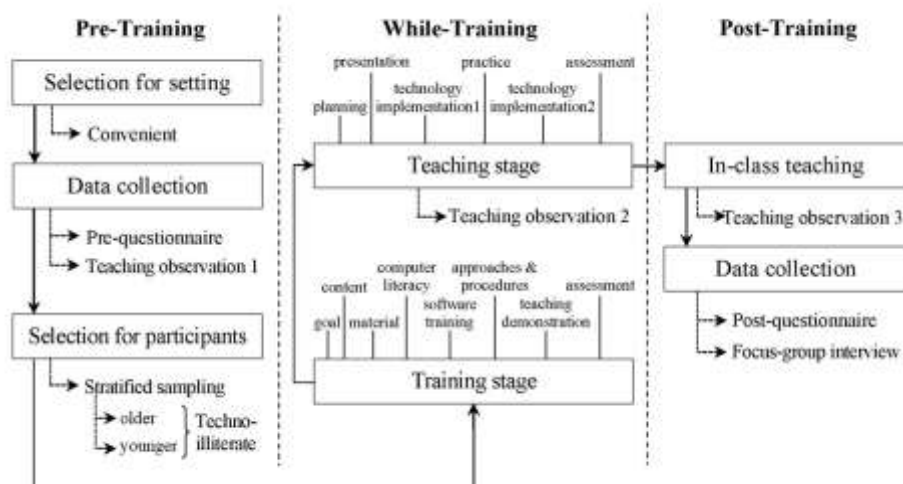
Pre-Training

Selection for setting

Convenient

Data collection

Pre-questionnaire

Teaching observation 1

Selection for participants

Stratified sampling

older

younger

Techno-illiterate

While-Training

presentation

practice

assessment

planning

technology implementation1

technology implementation2

Teaching stage

Teaching observation 2

content

computer literacy

approaches & procedures

assessment

goal

material

software training

teaching demonstration

Training stage

Post-Training

In-class teaching

Teaching observation 3

Data collection

Post-questionnaire

Focus-group interview